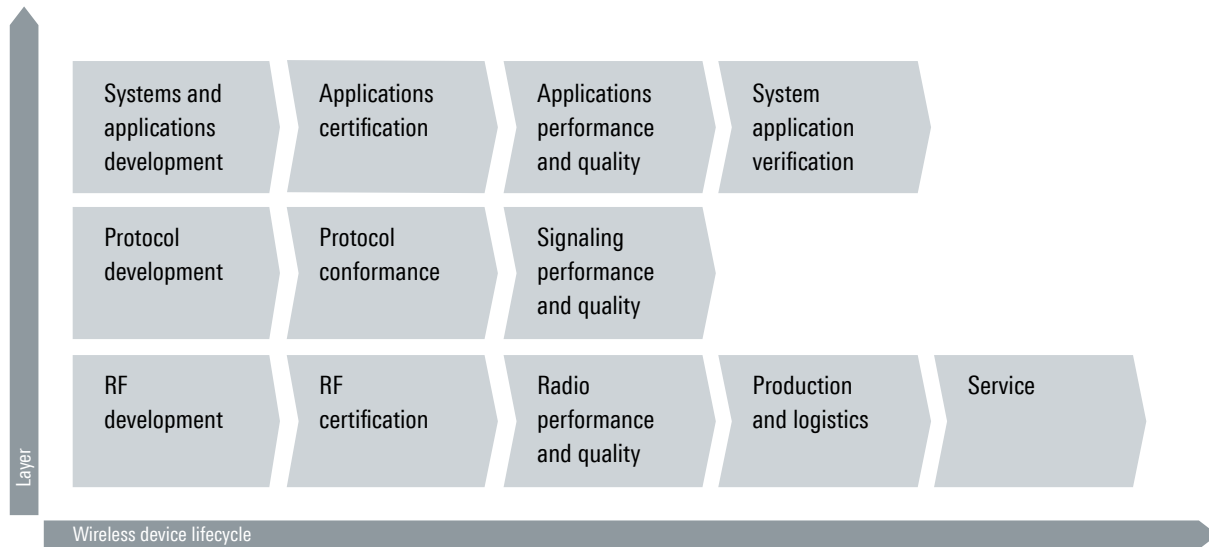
Systems and applications development

Applications certification

Applications performance and quality

System application verification

Protocol development

Protocol conformance

Signaling performance and quality

RF development

RF certification

Radio performance and quality

Production and logistics

Service

Layer

Wireless device lifecycle